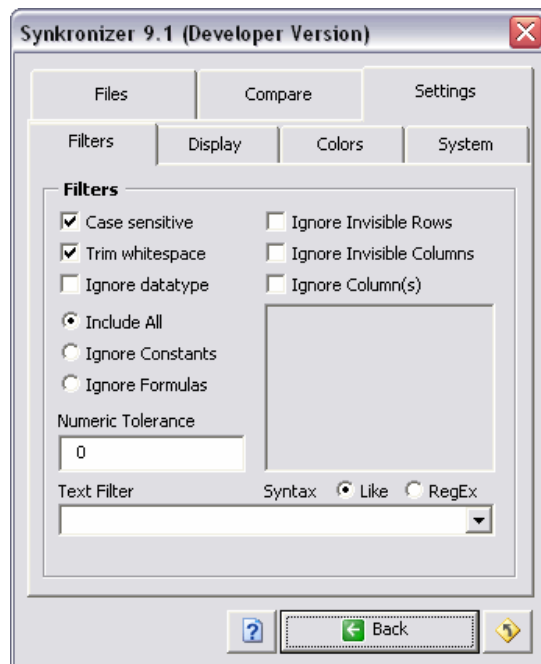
Synkronizer 9.1 (Developer Version)

Files
Compare
Settings

Filters
Display
Colors
System

Filters

Case sensitive
Trim whitespace
Ignore datatype

Include All
Ignore Constants
Ignore Formulas

Numeric Tolerance
0

Ignore Invisible Rows
Ignore Invisible Columns
Ignore Column(s)

Text Filter
Syntax Like RegEx

?
Back